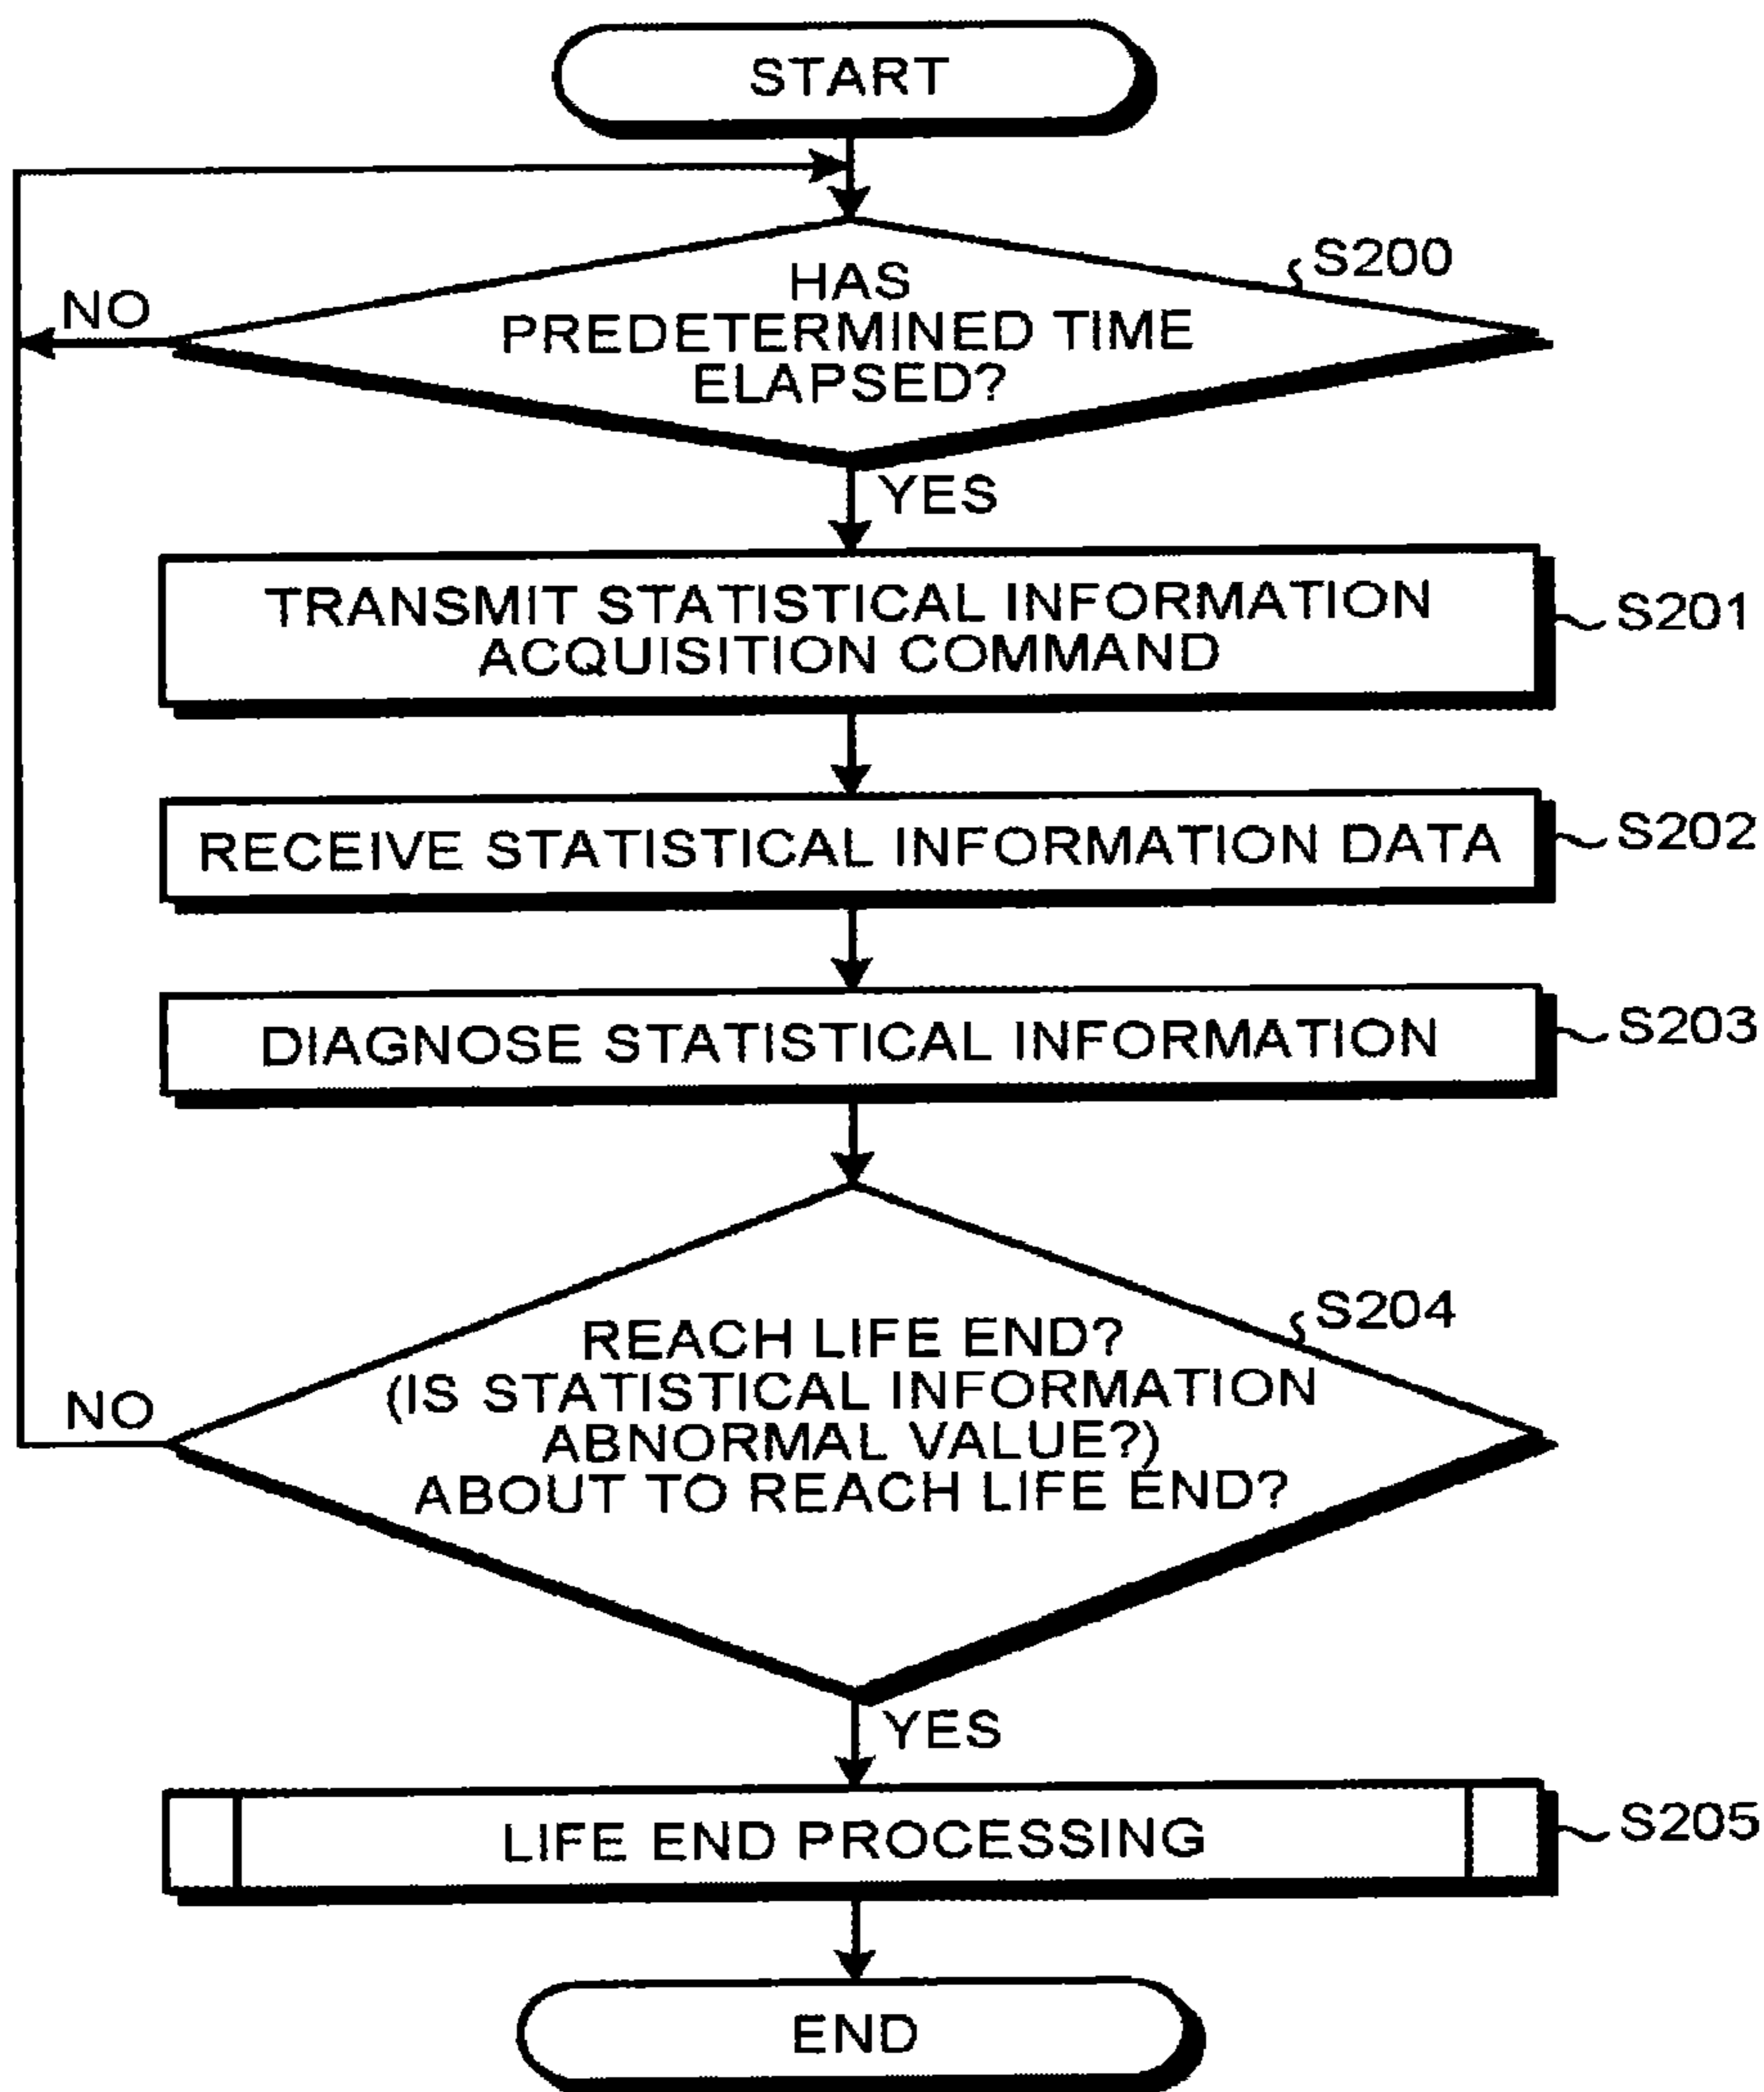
START

S200

NO

HAS PREDETERMINED TIME ELAPSED?

YES

TRANSMIT STATISTICAL INFORMATION ACQUISITION COMMAND

S201

RECEIVE STATISTICAL INFORMATION DATA

S202

DIAGNOSE STATISTICAL INFORMATION

S203

S204

NO

REACH LIFE END? (IS STATISTICAL INFORMATION ABNORMAL VALUE?) ABOUT TO REACH LIFE END?

YES

LIFE END PROCESSING

S205

END